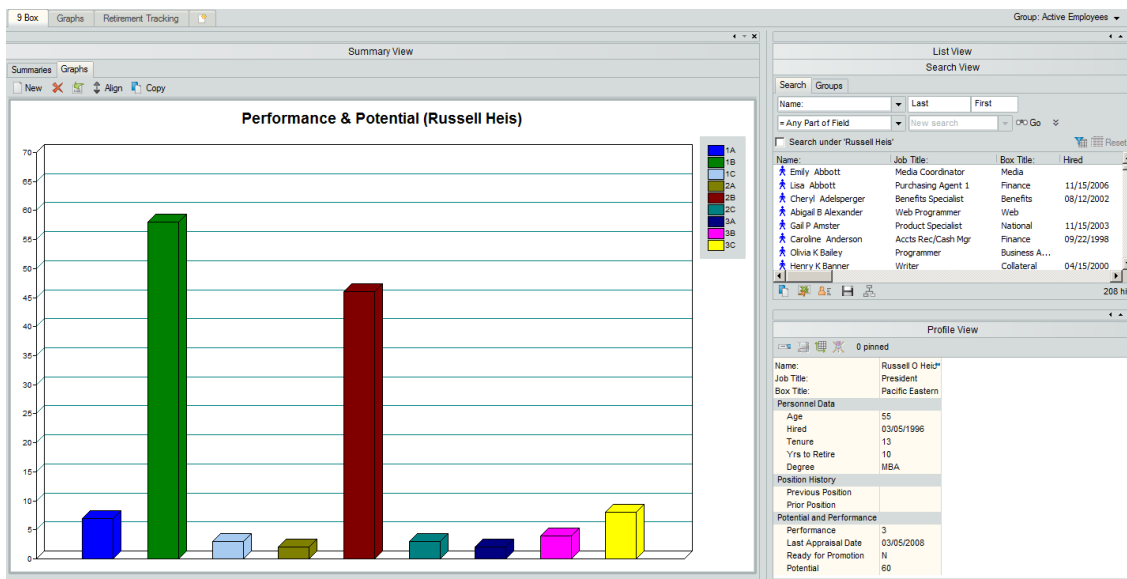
9 Box | Graphs | Retirement Tracking

Group: Active Employees

Summary View

Summaries | Graphs

New | Align | Copy

Performance & Potential (Russell Heis)

70
65
60
55
50
45
40
35
30
25
20
15
10
5
0

1A
1B
1C
2A
2B
2C
3A
3B
3C

List View

Search View

Search | Groups

Name: | Last | First

= Any Part of Field | New search | Go

Search under 'Russell Heis'

Reset

| Name: | Job Title: | Box Title: | Hired |
|---|---|---|---|
| Emily Abbott | Media Coordinator | Media | |
| Lisa Abbott | Purchasing Agent 1 | Finance | 11/15/2006 |
| Cheryl Adelsperger | Benefits Specialist | Benefits | 08/12/2002 |
| Abigail B Alexander | Web Programmer | Web | |
| Gail P Amster | Product Specialist | National | 11/15/2003 |
| Caroline Anderson | Accts Rec/Cash Mgr | Finance | 09/22/1998 |
| Olivia K Bailey | Programmer | Business A... | |
| Henry K Banner | Writer | Collateral | 04/15/2000 |

208 hi

Profile View

0 pinned

| | |
|---|---|
| Name: | Russell O Heis* |
| Job Title: | President |
| Box Title: | Pacific Eastern |
| Personnel Data | |
| Age | 55 |
| Hired | 03/05/1996 |
| Tenure | 13 |
| Yrs to Retire | 10 |
| Degree | MBA |
| Position History | |
| Previous Position | |
| Prior Position | |
| Potential and Performance | |
| Performance | 3 |
| Last Appraisal Date | 03/05/2008 |
| Ready for Promotion | N |
| Potential | 60 |